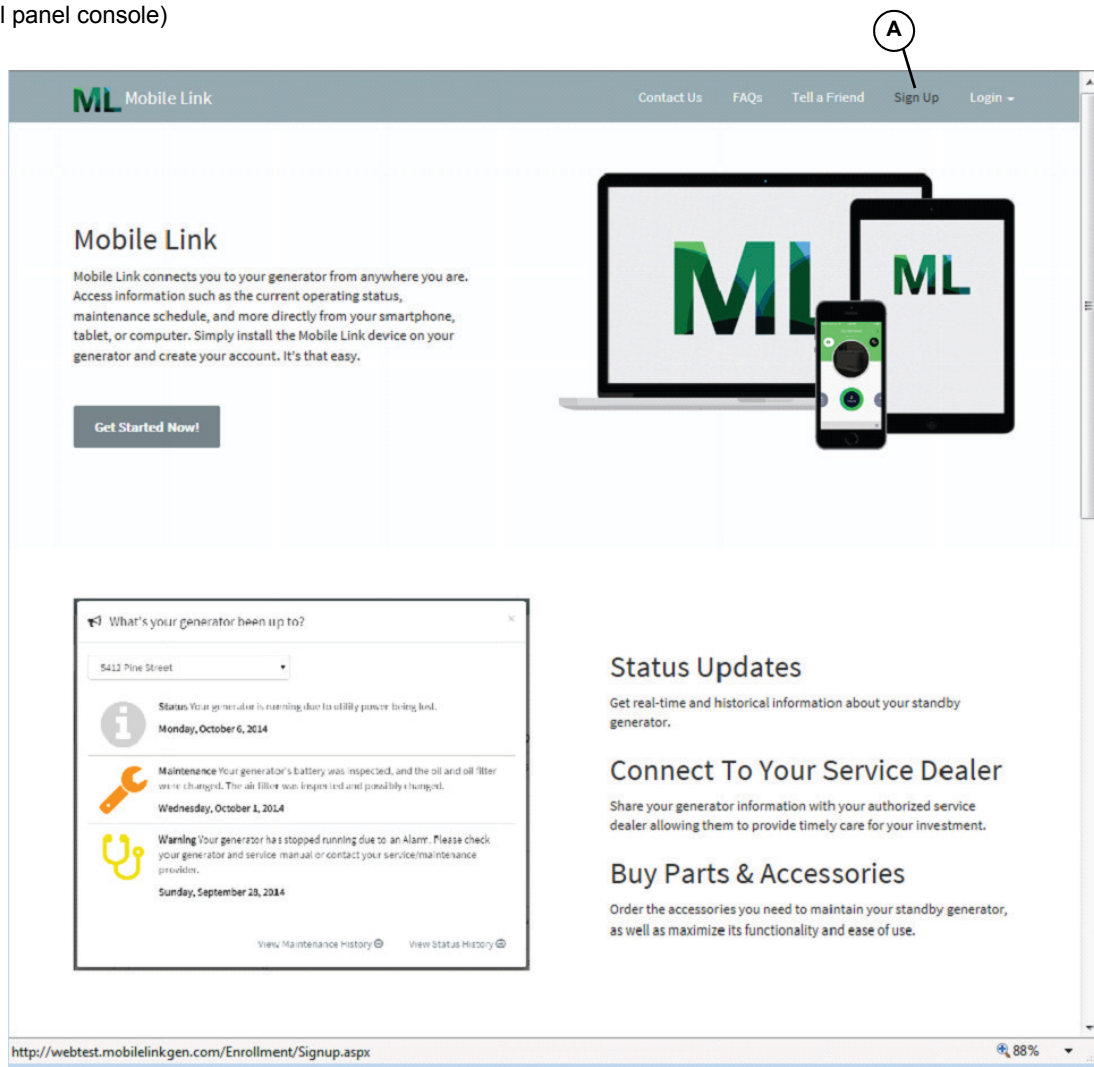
l panel console)

A

ML Mobile Link

Contact Us FAQs Tell a Friend Sign Up Login

Mobile Link

Mobile Link connects you to your generator from anywhere you are. Access information such as the current operating status, maintenance schedule, and more directly from your smartphone, tablet, or computer. Simply install the Mobile Link device on your generator and create your account. It's that easy.

Get Started Now!

ML

ML

What's your generator been up to?

5412 Pine Street

Status Your generator is running due to utility power being lost.
Monday, October 6, 2014

Maintenance Your generator's battery was inspected, and the oil and oil filter were changed. The air filter was inspected and possibly changed.
Wednesday, October 1, 2014

Warning Your generator has stopped running due to an Alarm. Please check your generator and service manual or contact your service/maintenance provider.
Sunday, September 28, 2014

View Maintenance History View Status History

Status Updates

Get real-time and historical information about your standby generator.

Connect To Your Service Dealer

Share your generator information with your authorized service dealer allowing them to provide timely care for your investment.

Buy Parts & Accessories

Order the accessories you need to maintain your standby generator, as well as maximize its functionality and ease of use.

http://webtest.mobilelinkgen.com/Enrollment/Signup.aspx

88%